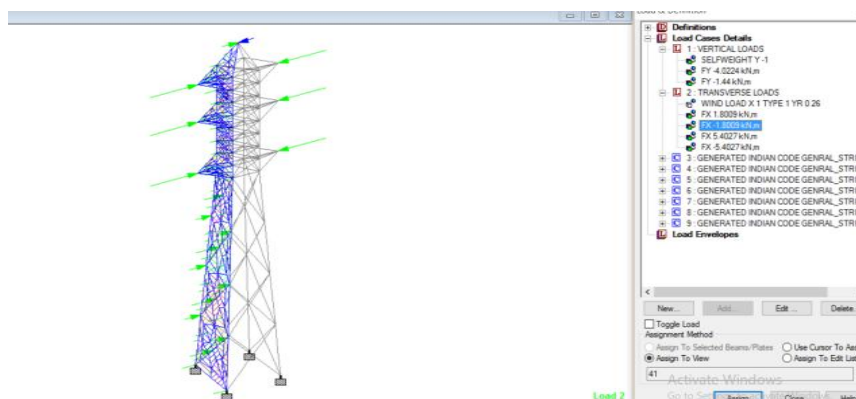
Load & Definition
Definitions
Load Cases Details
1 : VERTICAL LOADS
SELFWEIGHT Y -1
FY -4.0224 kN,m
FY -1.44 kN,m
2 : TRANSVERSE LOADS
WIND LOAD X 1 TYPE 1 YR 0.26
FX 1.8009 kN,m
FX -1.8009 kN,m
FX 5.4027 kN,m
FX -5.4027 kN,m
3 : GENERATED INDIAN CODE GENRAL_STR
4 : GENERATED INDIAN CODE GENRAL_STR
5 : GENERATED INDIAN CODE GENRAL_STR
6 : GENERATED INDIAN CODE GENRAL_STR
7 : GENERATED INDIAN CODE GENRAL_STR
8 : GENERATED INDIAN CODE GENRAL_STR
9 : GENERATED INDIAN CODE GENRAL_STR
Load Envelopes
New...
Add...
Edit ...
Delete
Toggle Load
Assignment Method
Assign To Selected Beams/Plates
Use Cursor To As
Assign To View
Assign To Edit Lis
41
Activate Windows
Go to Se
Assign
Close
Help
Load 2